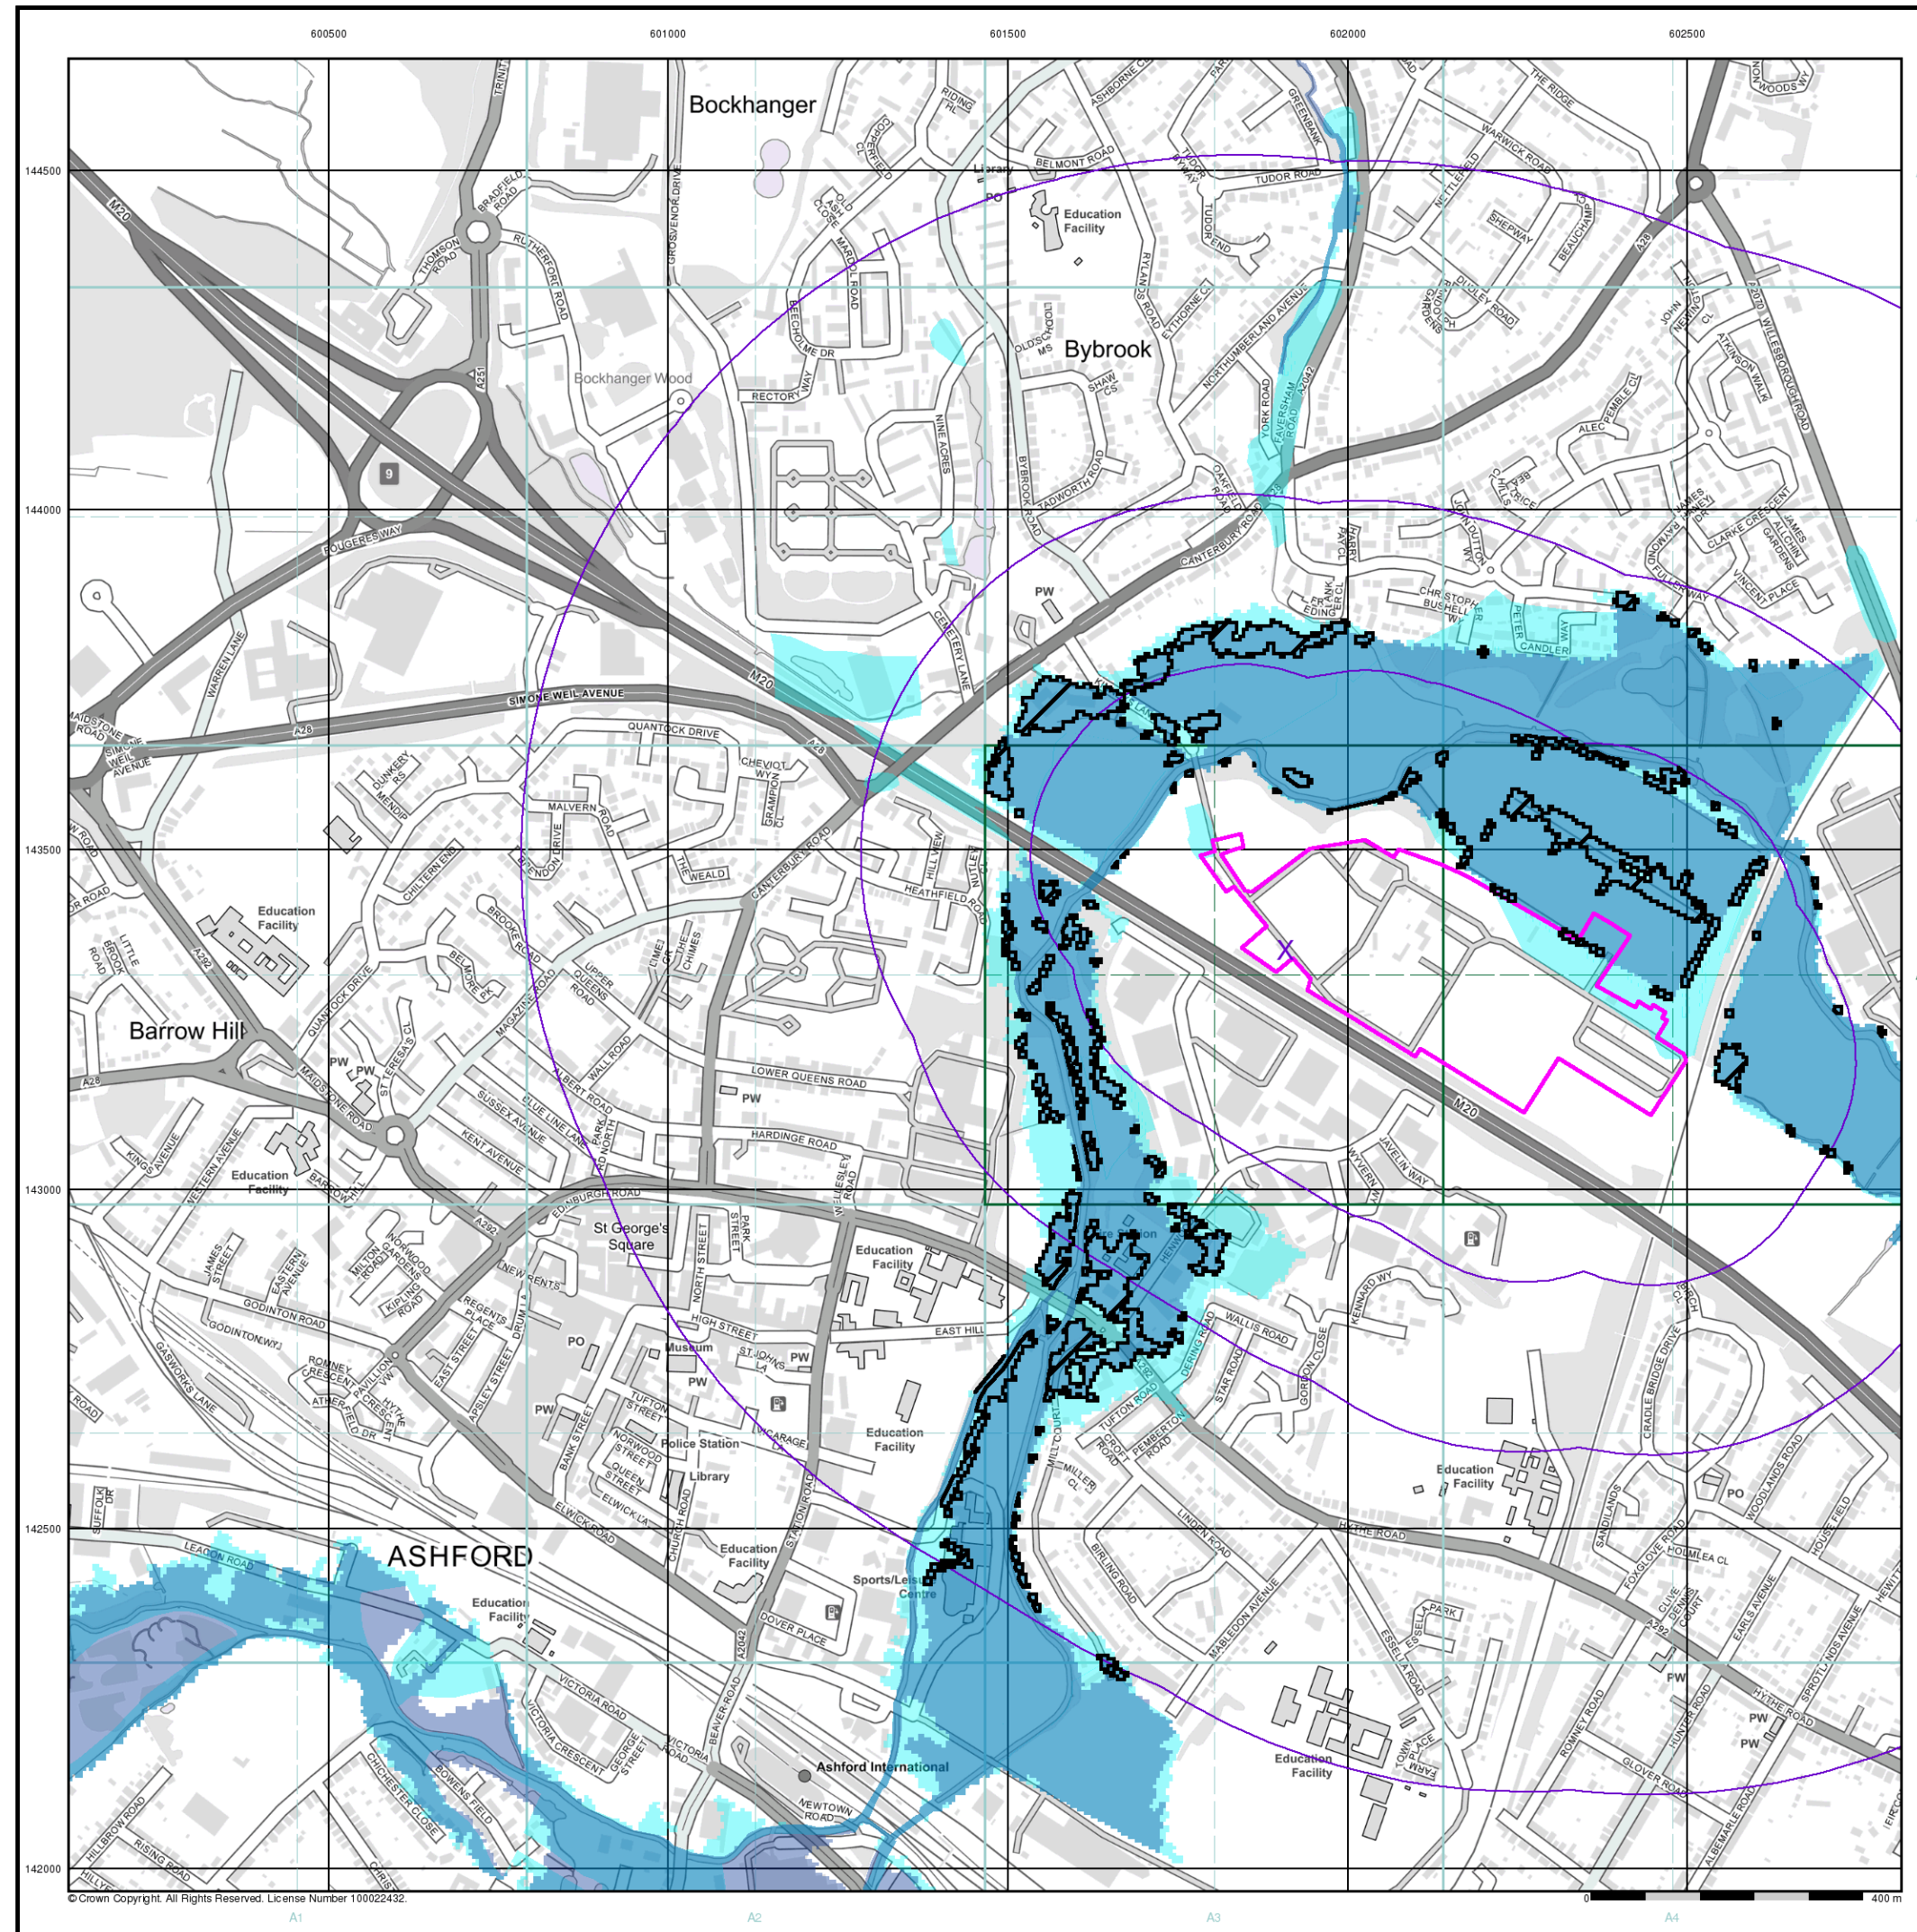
600500 601000 601500 602000 602500

144500
144000
143500
143000
142500
142000

Bockhanger
Bybrook
Barrow Hill
ASHFORD
Bockhanger Wood
St George's Square
Ashford International

M20
A28
A251
A292
A2042
A2070
9

BELMONT ROAD
TUDOR ROAD
GREENBANK
WARWICK ROAD
THE RIDGE
ASHBORNE CL
RIDING HL
COPPERFIELD CL
BRADFIELD ROAD
RUTHERFORD ROAD
THOMSON ROAD
GROSVENOR DRIVE
TRINITY
Library
PO
Education Facility
TUDOR END
RYLANDS ROAD
EYTHORNE CL
NORTHUMBERLAND AVENUE
FAVERSHAM ROAD
YORK ROAD
NETTLEFIELD
SHEPWAY
BEAUCHAMP
DUDLEY ROAD
RANDOLPH GARDENS
JOHN NEWTON CL
ATKINSON WALK
WILLESBOROUGH ROAD
ALEC PEMBLE CL
BEECHOLME DR
MARDOL ROAD
RECTORY WAY
NINE ACRES
BYBROOK ROAD
TADWORTH ROAD
SHAW CS
OAKFIELD ROAD
CANTERBURY ROAD
HARRY PAY CL
FRANK EDINGER CL
JOHN DUTTON WY
CHRISTOPHER BUSHELL WY
PETER CANDLER WAY
JAMES ALLCHIN GARDENS
CLARKE CRESCENT
VINCENT PLACE
FULLERS WAY
RAYMOND
BILL RICE
FOUGERES WAY
WARREN LANE
SIMONE WEIL AVENUE
MAIDSTONE ROAD
QUANTOCK DRIVE
CHEVIOT WY
GRAMPION CL
MALVERN ROAD
MENDIP
QUANTOCK DRIVE
CHILTERN END
GLENDON DRIVE
THE WEALD
CEMETERY LANE
PW
HILL VIEW
HEATHFIELD ROAD
NUTLEY
BROOKE ROAD
BELMORE PK
MAGAZINE ROAD
UPPER QUEENS ROAD
THE CHIMES
LITTLE BROOK ROAD
Education Facility
ST TERESA'S CL
LOWER QUEENS ROAD
WALL ROAD
ALBERT ROAD
SUSSEX AVENUE
KENT AVENUE
BLUE LINE LANE
PARK NORTH
HARDINGE ROAD
WELLESLEY ROAD
KINGS AVENUE
WESTERN AVENUE
BARROW HILL
EDINBURGH ROAD
PARK STREET
NORTH STREET
HIGH STREET
EAST HILL
NEW RENTS
JAMES STREET
EASTERN AVENUE
NORWOOD GARDENS
MILTON ROAD
KIPLING ROAD
GODINTON ROAD
GODINTON WY
REGENTS PLACE
DRUM LA
EAST STREET
APSLEY STREET
ROMNEY CRESCENT
PAVILION VW
HYTHE CRESCENT
ATHERFIELD DR
GASWORKS LANE
Museum
ST JOHNS LA
Police Station
Library
BANK STREET
TUFTON STREET
NORWOOD STREET
QUEEN STREET
ELWICK LA
CHURCH ROAD
VICARAGE LA
STATION ROAD
ELWICK ROAD
LEACON ROAD
Sports/Leisure Centre
DOVER PLACE
VICTORIA ROAD
VICTORIA CRESCENT
GEORGE STREET
BEAVER ROAD
NEWTOWN ROAD
BOWENS FIELD
CHICHESTER CLOSE
HILLBROW ROAD
RISING ROAD
SUFFOLK DR
WYVERN WY
JAVELIN WAY
KENNARD WY
WALLIS ROAD
GORDON CLOSE
DERING ROAD
STAR ROAD
TUFTON ROAD
PEMBERTON ROAD
CROFT ROAD
MILL COURT
MILLER CL
LINDEN ROAD
BIRLING ROAD
MABLEDON AVENUE
ESSELLA ROAD
ESSELLA PARK
TOWN PLACE
FARM
HYTHE ROAD
CRADLE BRIDGE DRIVE
BIRCH CL
SANDILANDS
FOXGLOVE ROAD
HOLMLEA CL
CLIVE DENNIS COURT
WOODLANDS ROAD
HOUSE FIELD
EARLS AVENUE
SPROTLANDS AVENUE
HEWITT
ROMNEY ROAD
HUNTER ROAD
GLOVER ROAD
ALBEMARLE ROAD
FIRCROFT

© Crown Copyright. All Rights Reserved. License Number 100022432.
0 400 m
A1 A2 A3 A4